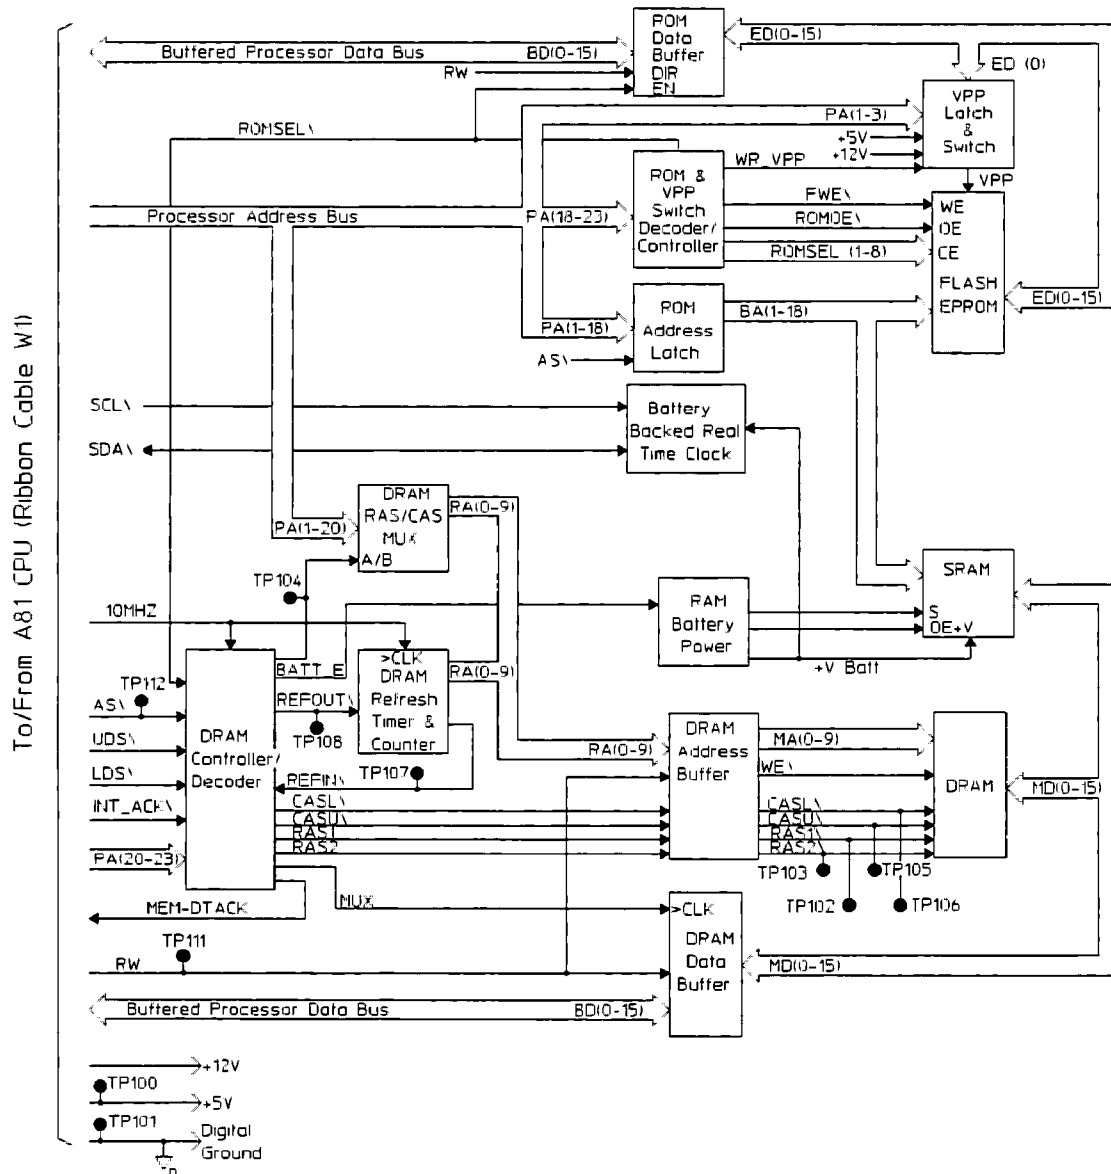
To/From A81 CPU (Ribbon Cable W1)

Buffered Processor Data Bus
BD(0-15)
RW
ROM Data Buffer DIR EN
ED(0-15)
ED (0)
ROMSEL\
PA(1-3)
+5V
+12V
VPP Latch & Switch
VPP
WR_VPP
ROM & VPP Switch Decoder/ Controller
FWE\
ROMOE\
ROMSEL (1-8)
Processor Address Bus
PA(18-23)
WE
OE
CE
FLASH EPROM
ED(0-15)
PA(1-18)
ROM Address Latch
BA(1-18)
AS\
SCL\
SDA\
Battery Backed Real Time Clock
PA(1-20)
DRAM RAS/CAS MUX
A/B
RA(0-9)
TP104
SRAM
10MHZ
RAM Battery Power
S
OE+V
+V Batt
TP112
BATT_E
>CLK DRAM Refresh Timer & Counter
RA(0-9)
AS\
REFOUT\
TP108
UDS\
DRAM Controller/ Decoder
LDS\
REFIN\
TP107
RA(0-9)
DRAM Address Buffer
MA(0-9)
WE\
DRAM
MD(0-15)
INT_ACK\
CASL\
CASU\
RAS1
RAS2
CASL\
CASU\
RAS1\
RAS2
PA(20-23)
TP103
TP105
TP102
TP106
MEM-DTACK
MUX
>CLK
DRAM Data Buffer
TP111
RW
MD(0-15)
Buffered Processor Data Bus
BD(0-15)
+12V
TP100
+5V
TP101
Digital Ground